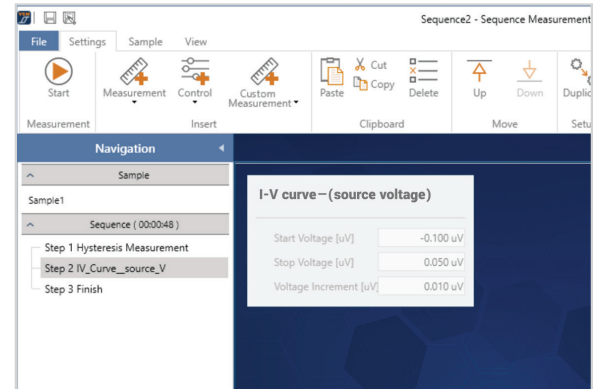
Sequence2 - Sequence Measurement

File Settings Sample View

Start
Measurement

Measurement Control Custom Measurement
Insert

Paste Cut Copy Delete
Clipboard

Up Down
Move

Duplic
Setu

Navigation

Sample

Sample1

Sequence ( 00:00:48 )

Step 1 Hysteresis Measurement
Step 2 IV_Curve__source_V
Step 3 Finish

I-V curve−(source voltage)

| Start Voltage [uV] | -0.100 uV |
|---|---|
| Stop Voltage [uV] | 0.050 uV |
| Voltage Increment [uV] | 0.010 uV |